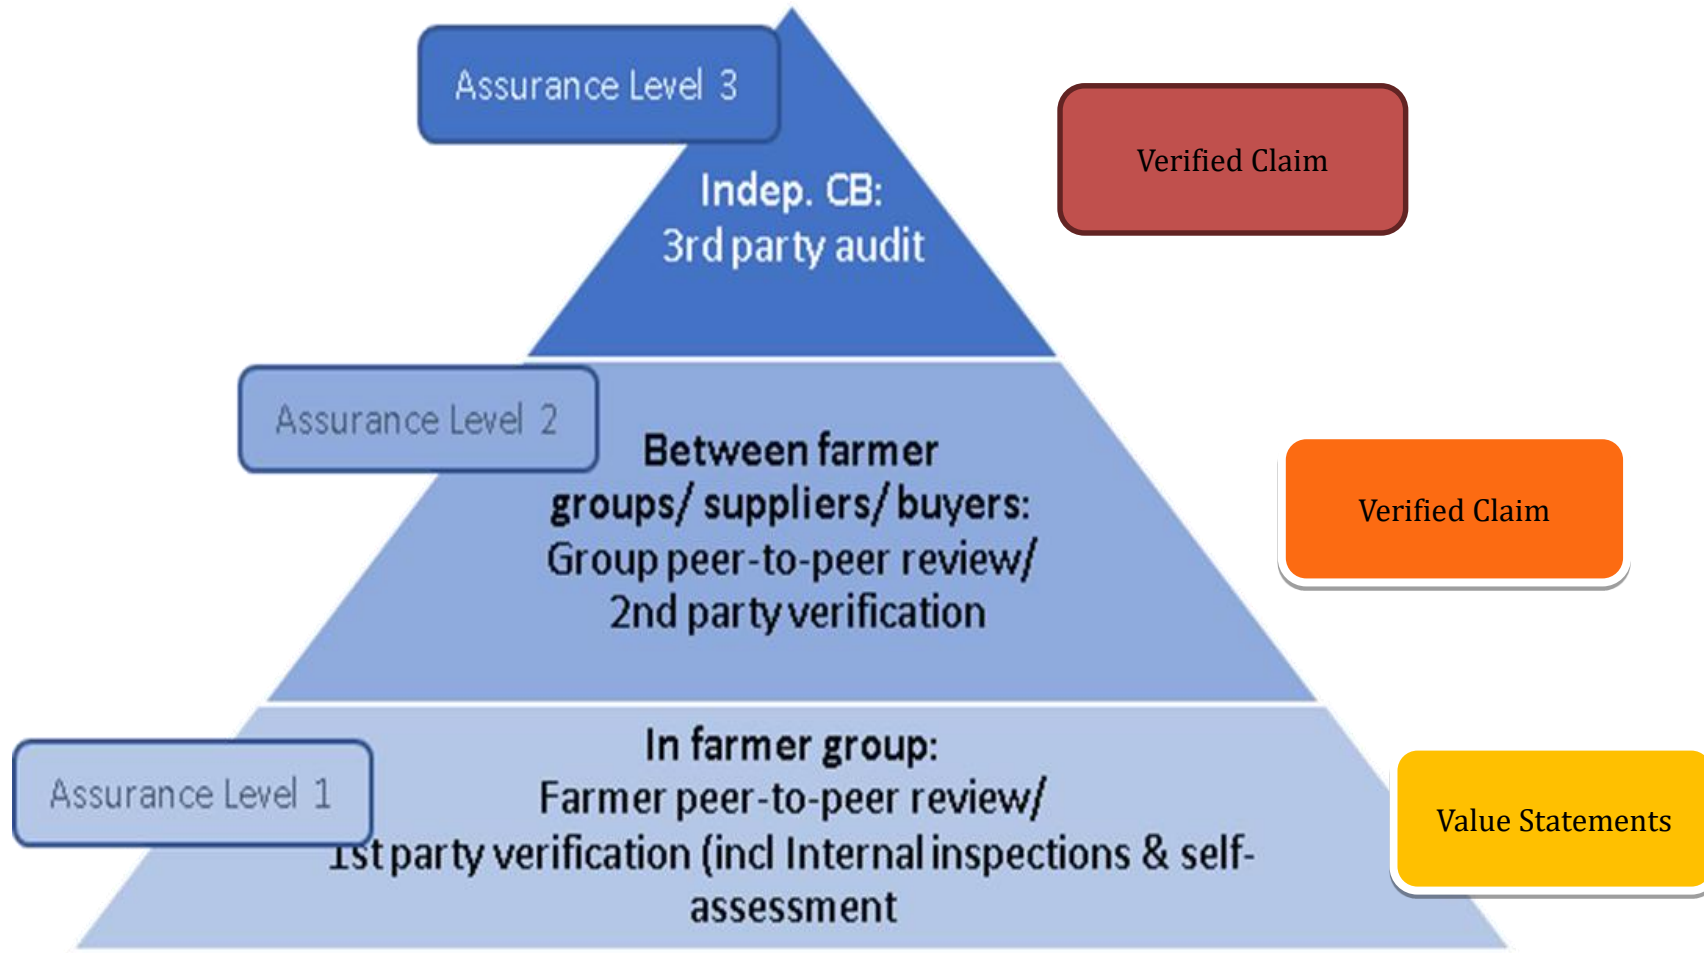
Assurance Level 3

Indep. CB:
3rd party audit

Verified Claim

Assurance Level 2

Between farmer groups/ suppliers/ buyers:
Group peer-to-peer review/
2nd party verification

Verified Claim

Assurance Level 1

In farmer group:
Farmer peer-to-peer review/
1st party verification (incl Internal inspections & self-assessment

Value Statements